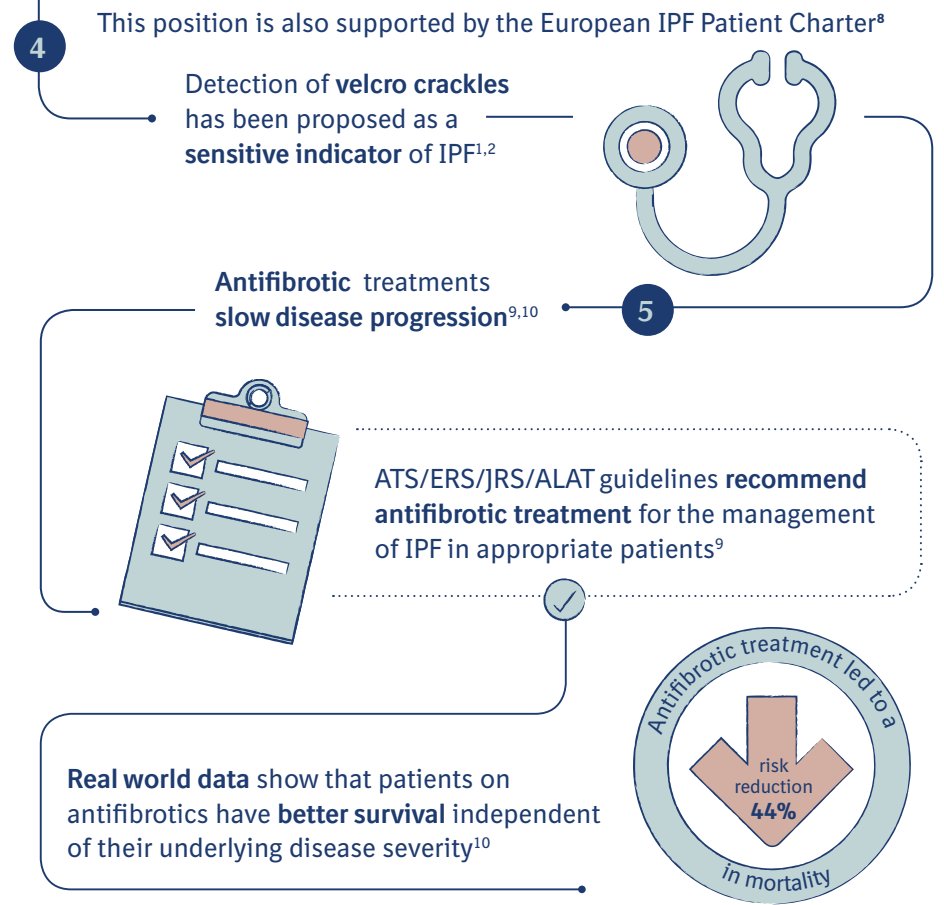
4

This position is also supported by the European IPF Patient Charter$^{8}$

Detection of **velcro crackles** has been proposed as a **sensitive indicator** of IPF$^{1,2}$

5

**Antifibrotic** treatments **slow disease progression**$^{9,10}$

ATS/ERS/JRS/ALAT guidelines **recommend antifibrotic treatment** for the management of IPF in appropriate patients$^{9}$

Antifibrotic treatment led to a

risk reduction **44%**

in mortality

**Real world data** show that patients on antifibrotics have **better survival** independent of their underlying disease severity$^{10}$